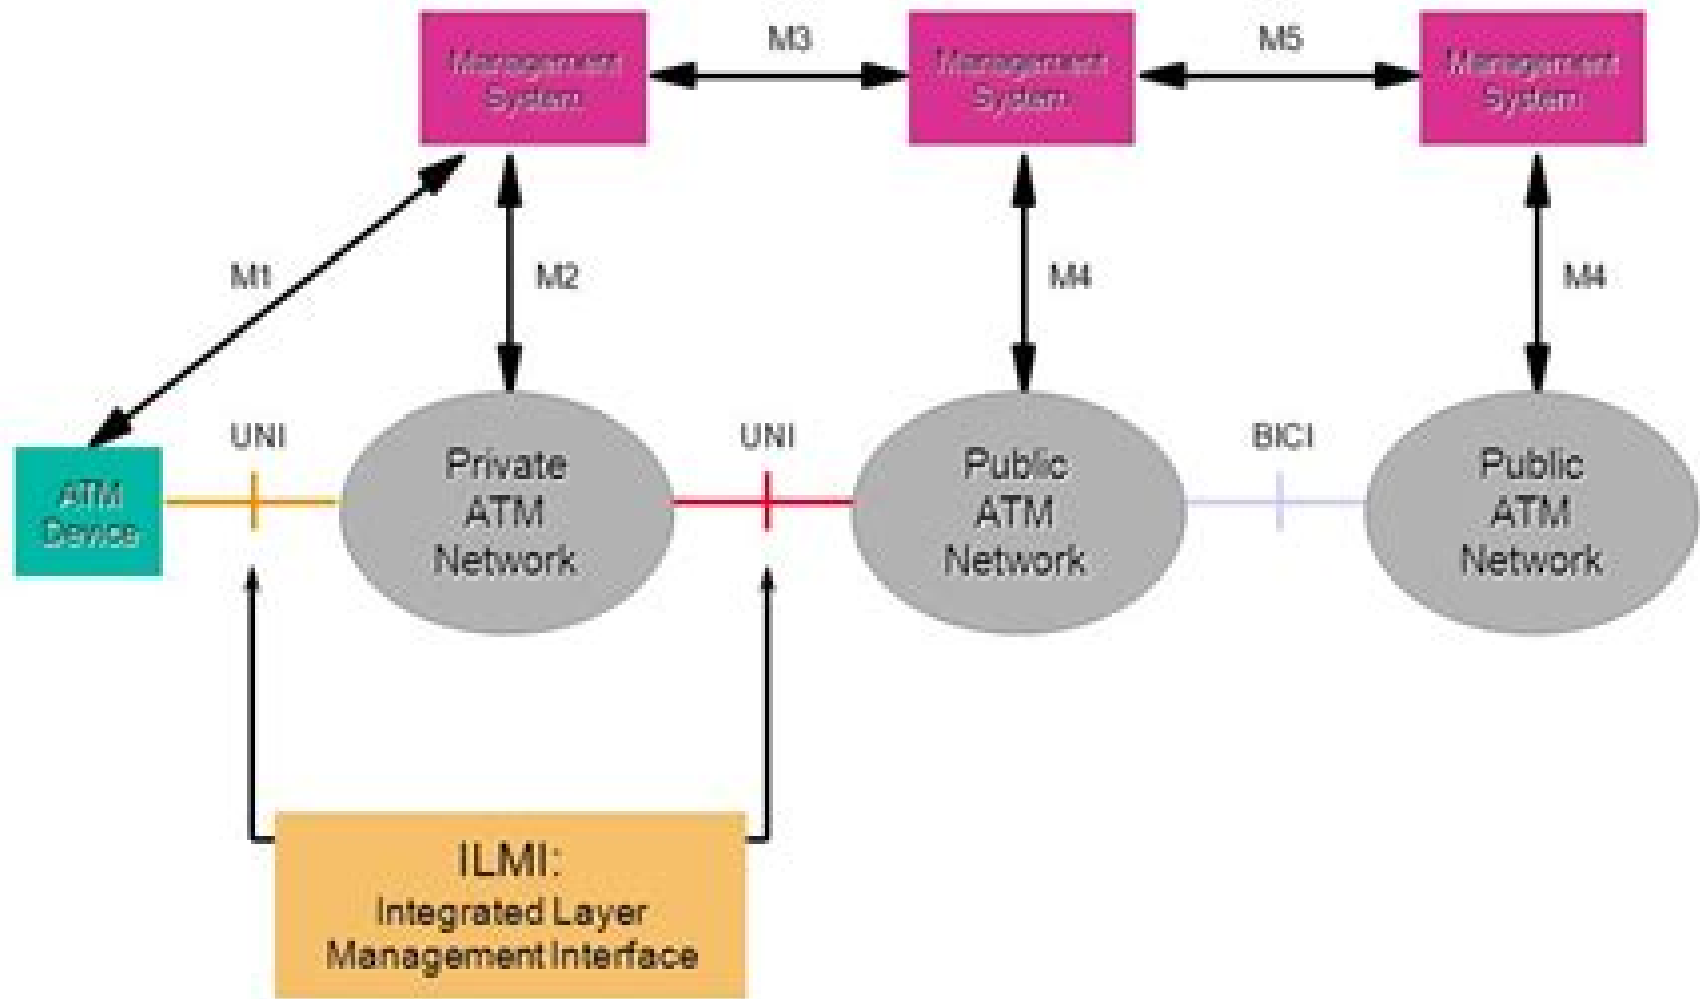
Management System

M3

Management System

M5

Management System

M1

M2

M4

M4

UNI

UNI

BICI

ATM Device

Private ATM Network

Public ATM Network

Public ATM Network

ILMI:
Integrated Layer Management Interface